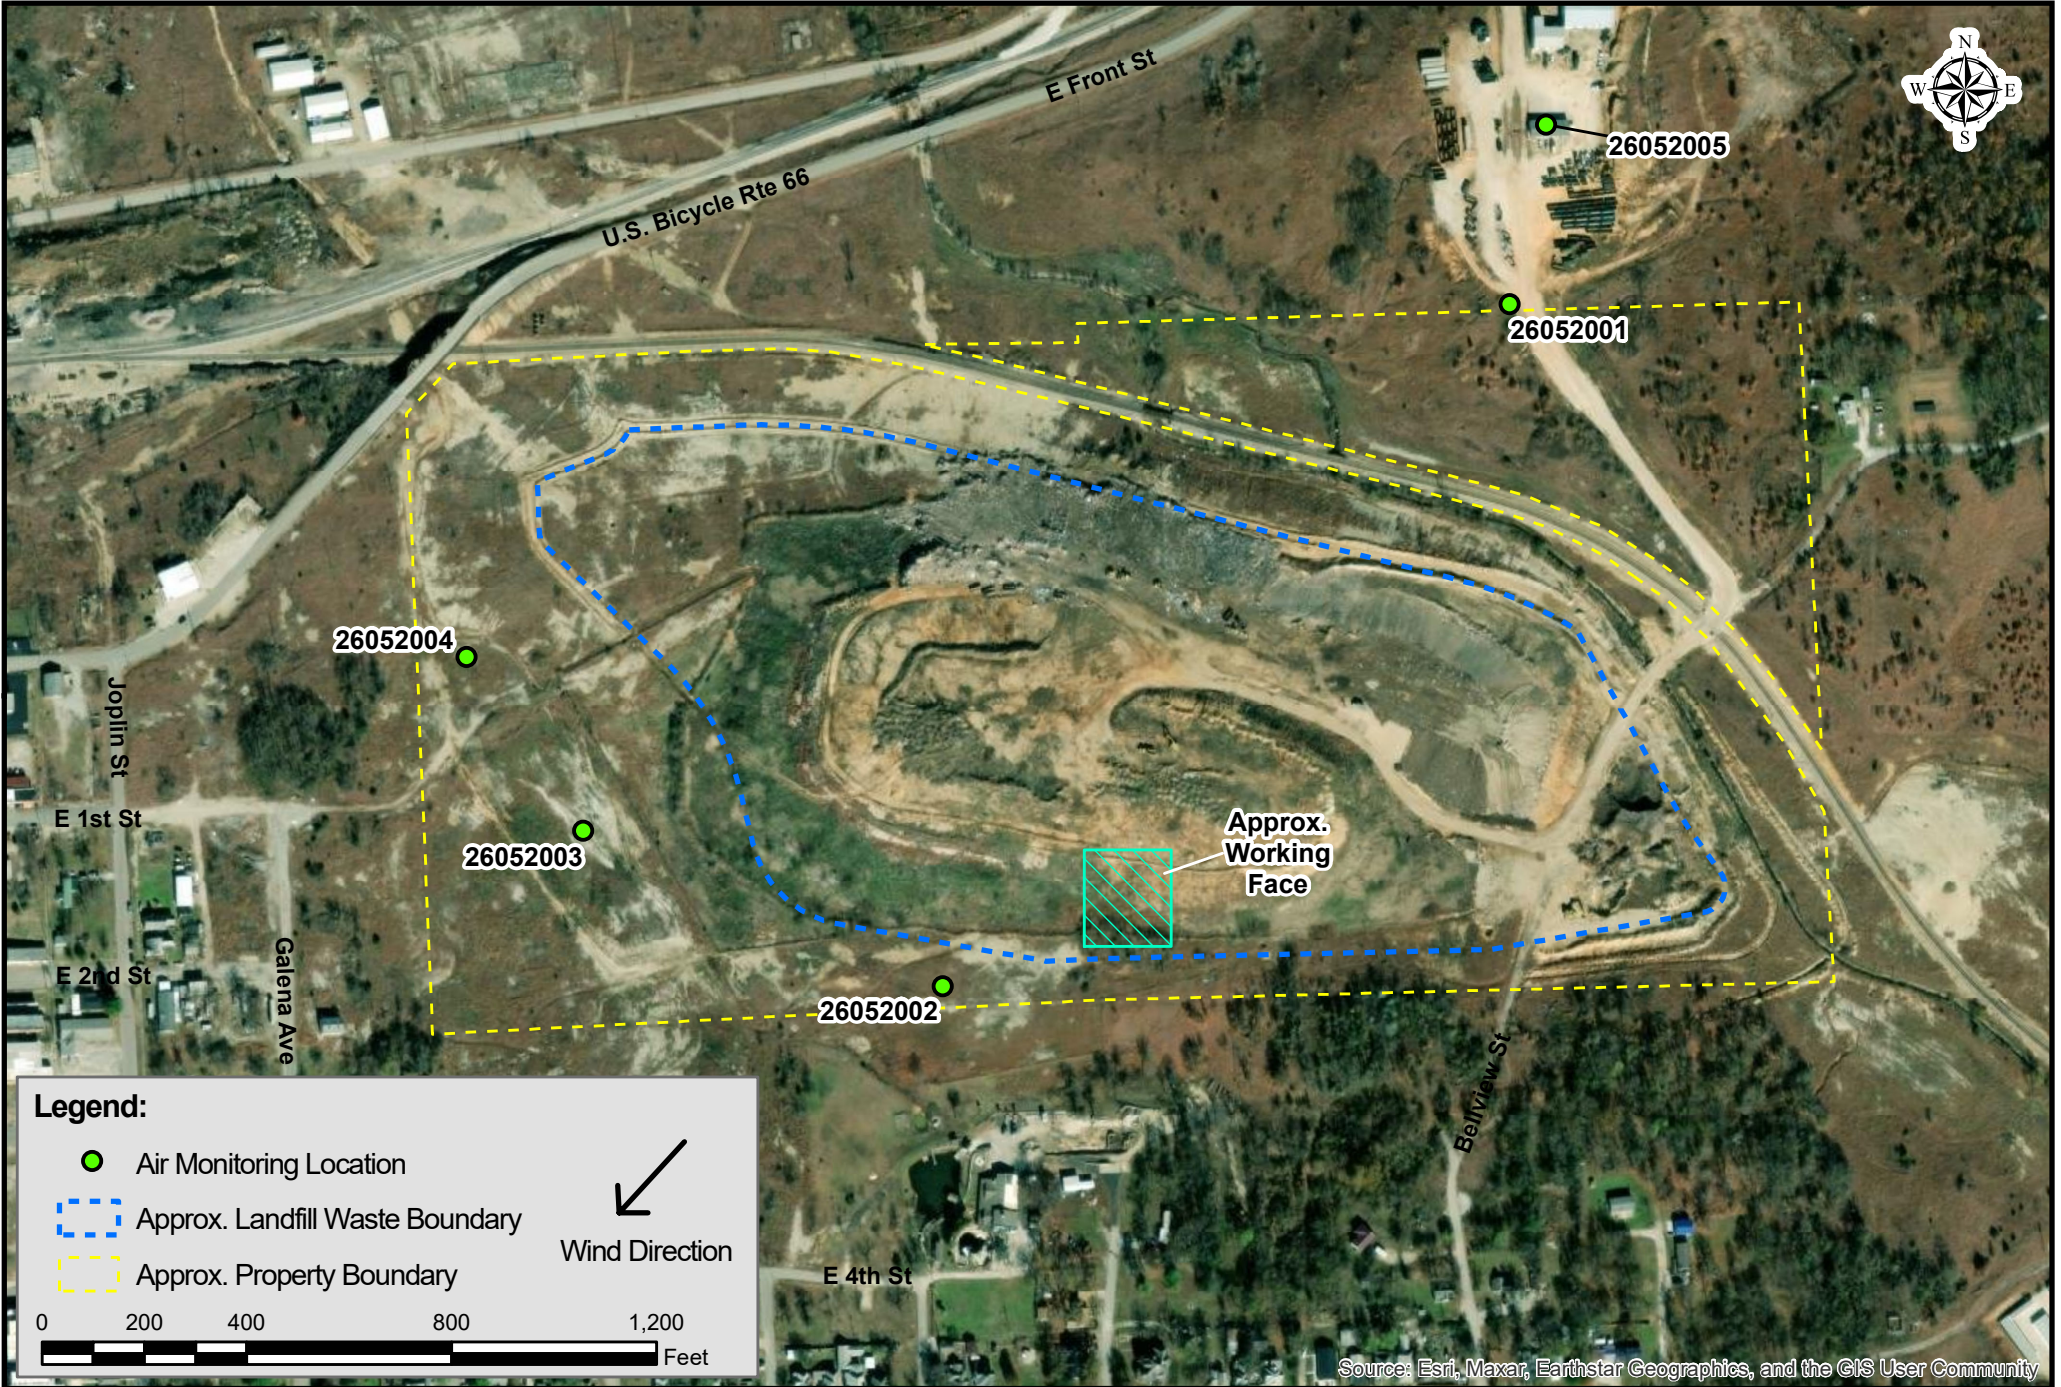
E Front St

U.S. Bicycle Rte 66

N
W E
S

26052005

26052001

26052004

Joplin St

E 1st St

26052003

Approx. Working Face

E 2nd St

Galena Ave

26052002

Bellview St

E 4th St

Legend:

Air Monitoring Location

Approx. Landfill Waste Boundary

Approx. Property Boundary

Wind Direction

0 200 400 800 1,200 Feet

Source: Esri, Maxar, Earthstar Geographics, and the GIS User Community